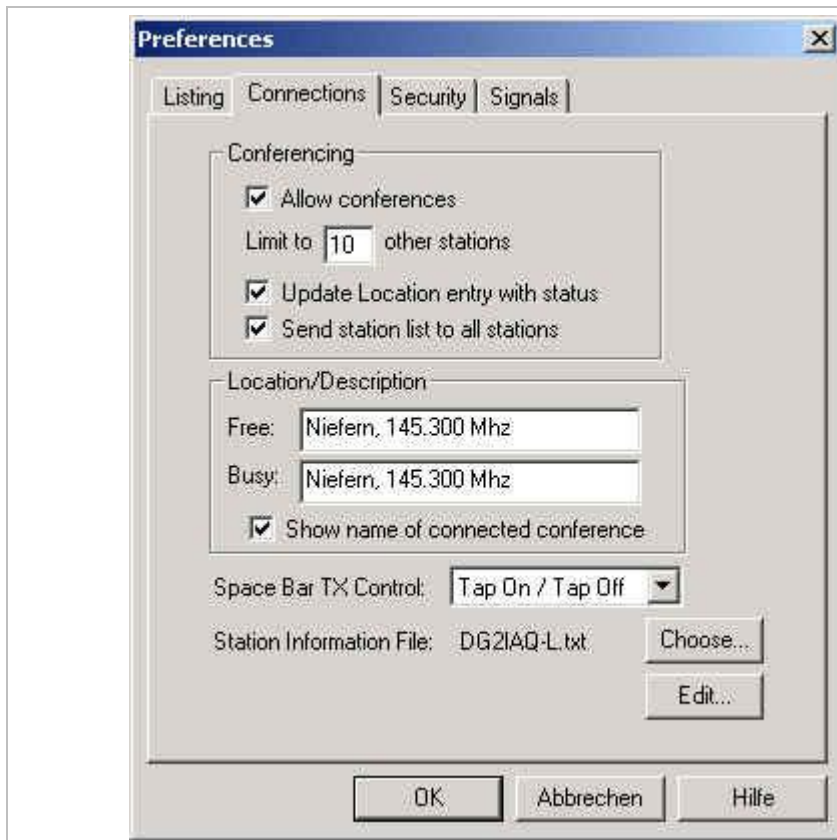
Preferences

Listing | Connections | Security | Signals

Conferencing

Allow conferences

Limit to 10 other stations

Update Location entry with status

Send station list to all stations

Location/Description

Free: Niefern, 145.300 Mhz

Busy: Niefern, 145.300 Mhz

Show name of connected conference

Space Bar TX Control: Tap On / Tap Off

Station Information File: DG2IAQ-L.txt

Choose...

Edit...

OK | Abbrechen | Hilfe